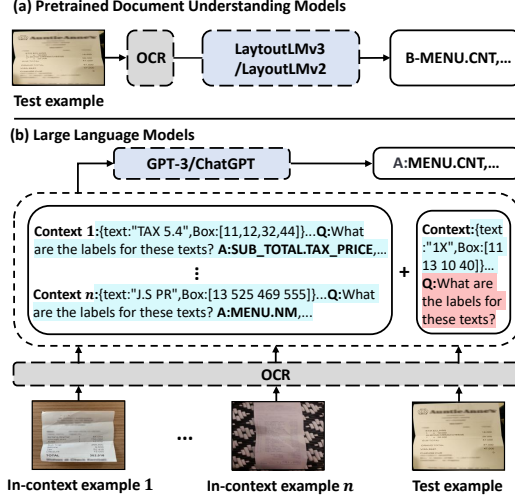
(a) Pretrained Document Understanding Models

OCR

LayoutLMv3 /LayoutLMv2

B-MENU.CNT,...

Test example

(b) Large Language Models

GPT-3/ChatGPT

A:MENU.CNT,...

Context 1:{text:"TAX 5.4",Box:[11,12,32,44]}...Q:What are the labels for these texts? A:SUB_TOTAL.TAX_PRICE,...

⋮

Context $n$:{text:"J.S PR",Box:[13 525 469 555]}...Q:What are the labels for these texts? A:MENU.NM,...

+

Context:{text:"1X",Box:[11 13 10 40]}... Q:What are the labels for these texts?

OCR

...

In-context example 1

In-context example $n$

Test example